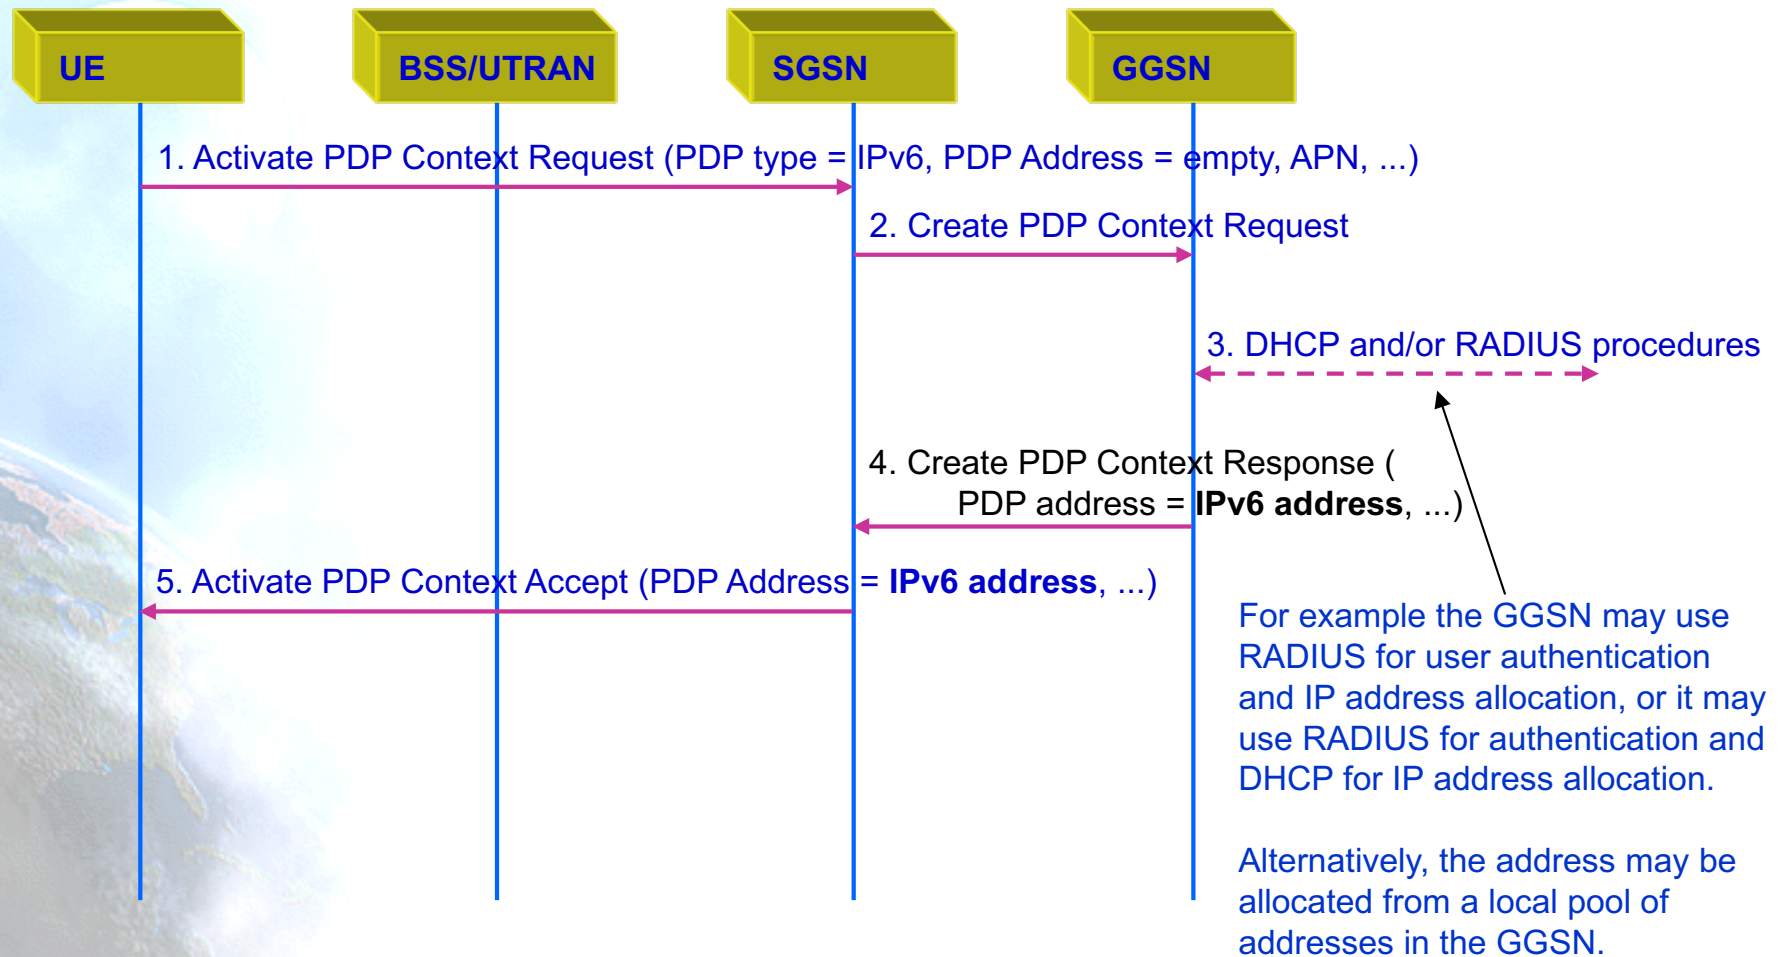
UE

BSS/UTRAN

SGSN

GGSN

1. Activate PDP Context Request (PDP type = IPv6, PDP Address = empty, APN, ...)

2. Create PDP Context Request

3. DHCP and/or RADIUS procedures

4. Create PDP Context Response ( PDP address = **IPv6 address**, ...)

5. Activate PDP Context Accept (PDP Address = **IPv6 address**, ...)

For example the GGSN may use RADIUS for user authentication and IP address allocation, or it may use RADIUS for authentication and DHCP for IP address allocation.

Alternatively, the address may be allocated from a local pool of addresses in the GGSN.